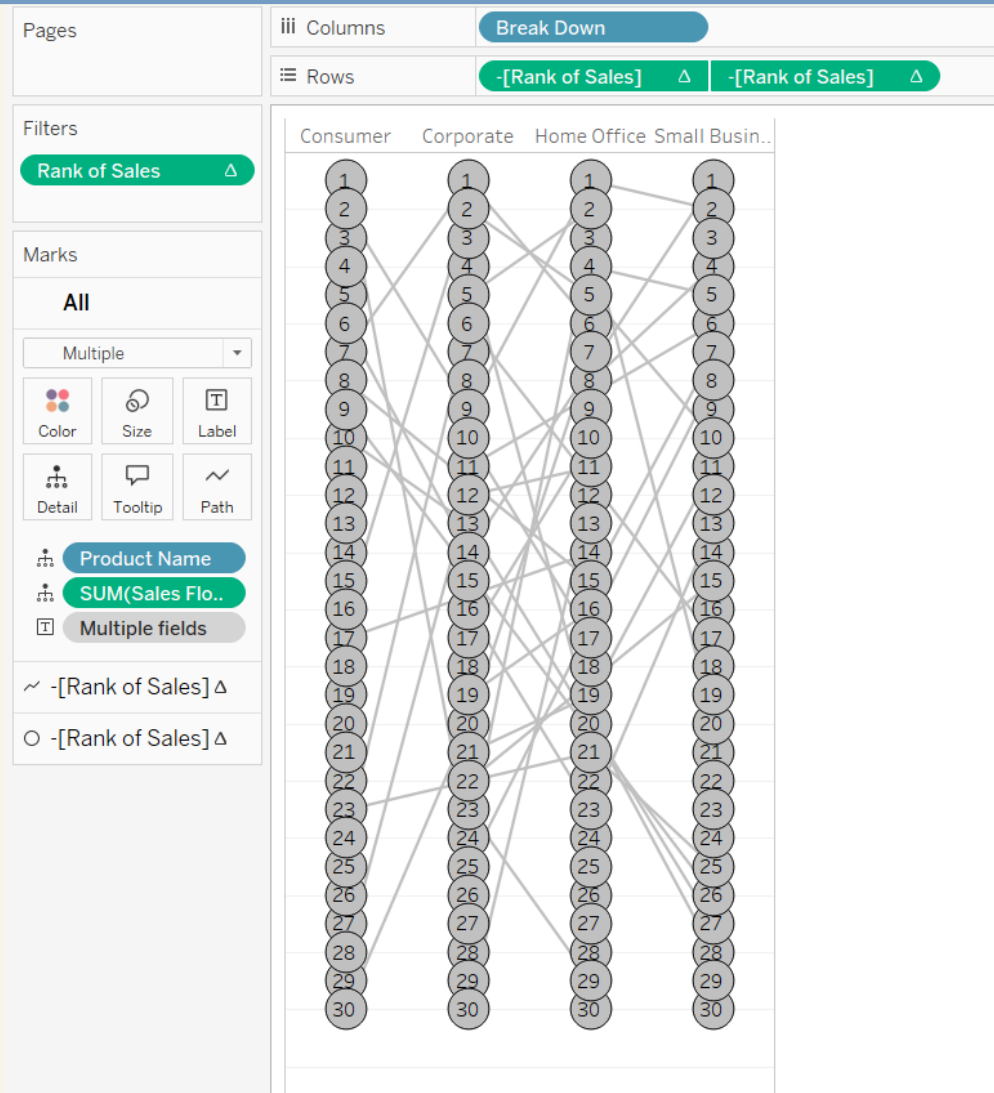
Pages

iii Columns
Break Down

Rows
-[Rank of Sales] Δ
-[Rank of Sales] Δ

Filters
Rank of Sales Δ

Marks
All
Multiple
Color
Size
Label
Detail
Tooltip
Path
Product Name
SUM(Sales Flo..
Multiple fields
-[Rank of Sales] Δ
-[Rank of Sales] Δ

Consumer
Corporate
Home Office
Small Busin..

1 2 3 4 5 6 7 8 9 10 11 12 13 14 15 16 17 18 19 20 21 22 23 24 25 26 27 28 29 30

1 2 3 4 5 6 7 8 9 10 11 12 13 14 15 16 17 18 19 20 21 22 23 24 25 26 27 28 29 30

1 2 3 4 5 6 7 8 9 10 11 12 13 14 15 16 17 18 19 20 21 22 23 24 25 26 27 28 29 30

1 2 3 4 5 6 7 8 9 10 11 12 13 14 15 16 17 18 19 20 21 22 23 24 25 26 27 28 29 30